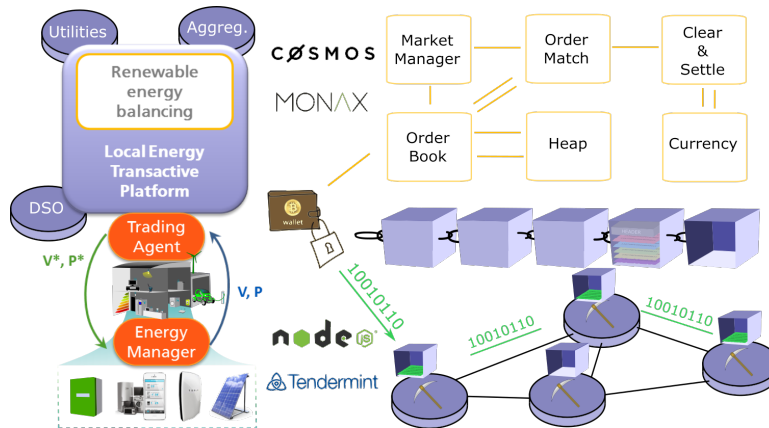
Utilities

Aggreg.

Renewable energy balancing

Local Energy Transactive Platform

DSO

Trading Agent

V*, P*

V, P

Energy Manager

COSMOS

MONAX

Market Manager

Order Match

Clear & Settle

Order Book

Heap

Currency

wallet

10010110

10010110

10010110

node

Tendermint